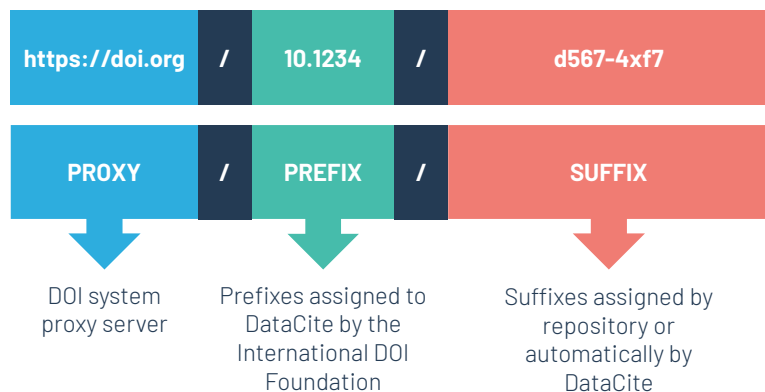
https://doi.org / 10.1234 / d567-4xf7

PROXY / PREFIX / SUFFIX

DOI system proxy server

Prefixes assigned to DataCite by the International DOI Foundation

Suffixes assigned by repository or automatically by DataCite